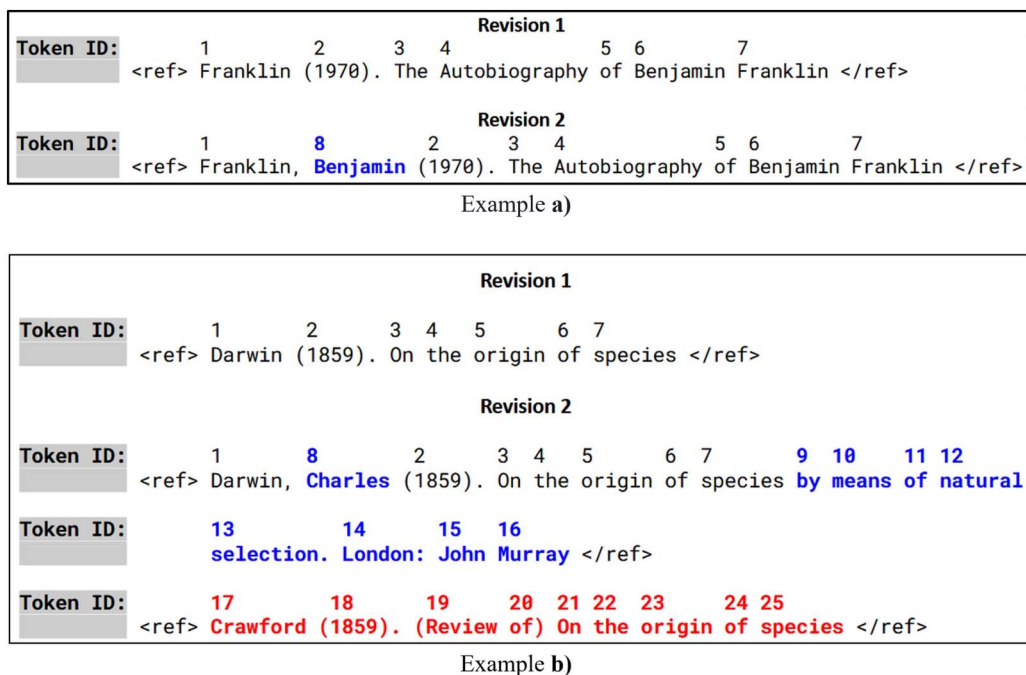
Revision 1

Token ID: 1 2 3 4 5 6 7
<ref> Franklin (1970). The Autobiography of Benjamin Franklin </ref>

Revision 2

Token ID: 1 8 2 3 4 5 6 7
<ref> Franklin, Benjamin (1970). The Autobiography of Benjamin Franklin </ref>

Example a)

Revision 1

Token ID: 1 2 3 4 5 6 7
<ref> Darwin (1859). On the origin of species </ref>

Revision 2

Token ID: 1 8 2 3 4 5 6 7 9 10 11 12
<ref> Darwin, Charles (1859). On the origin of species by means of natural

Token ID: 13 14 15 16
selection. London: John Murray </ref>

Token ID: 17 18 19 20 21 22 23 24 25
<ref> Crawford (1859). (Review of) On the origin of species </ref>

Example b)